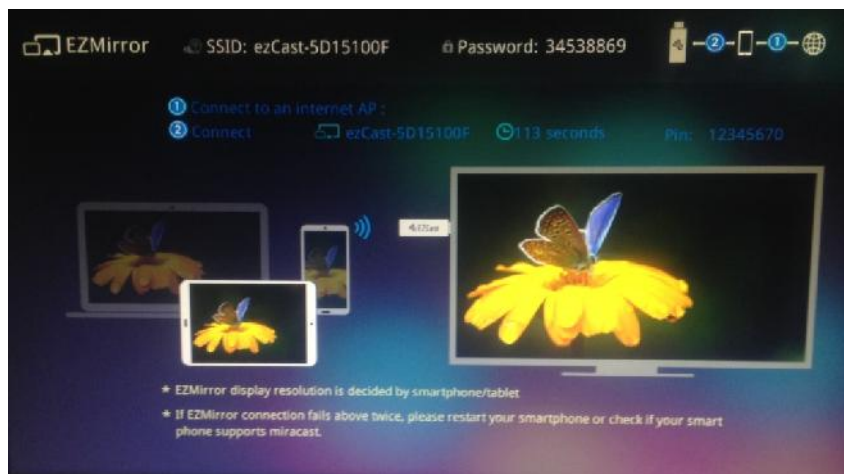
EZMirror SSID: ezCast-5D15100F Password: 34538869

② ①

① Connect to an internet AP :
② Connect ezCast-5D15100F 113 seconds Pin: 12345670

EZCast

* EZMirror display resolution is decided by smartphone/tablet
* If EZMirror connection fails above twice, please restart your smartphone or check if your smart phone supports miracast.